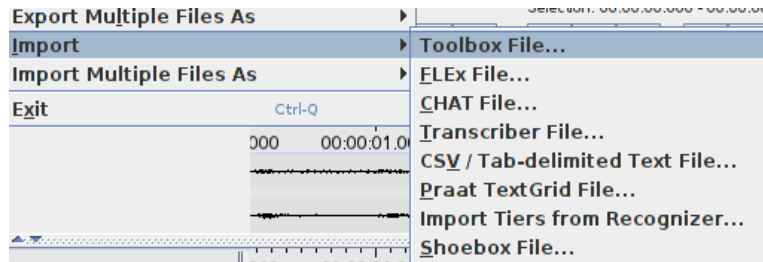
Export Multiple Files As
Selection: 00:00:00.000 - 00:00:0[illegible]
Import
Toolbox File...
Import Multiple Files As
FLEx File...
Exit
Ctrl-Q
CHAT File...
000
00:00:01.0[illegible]
Transcriber File...
CSV / Tab-delimited Text File...
Praat TextGrid File...
Import Tiers from Recognizer...
Shoebox File...